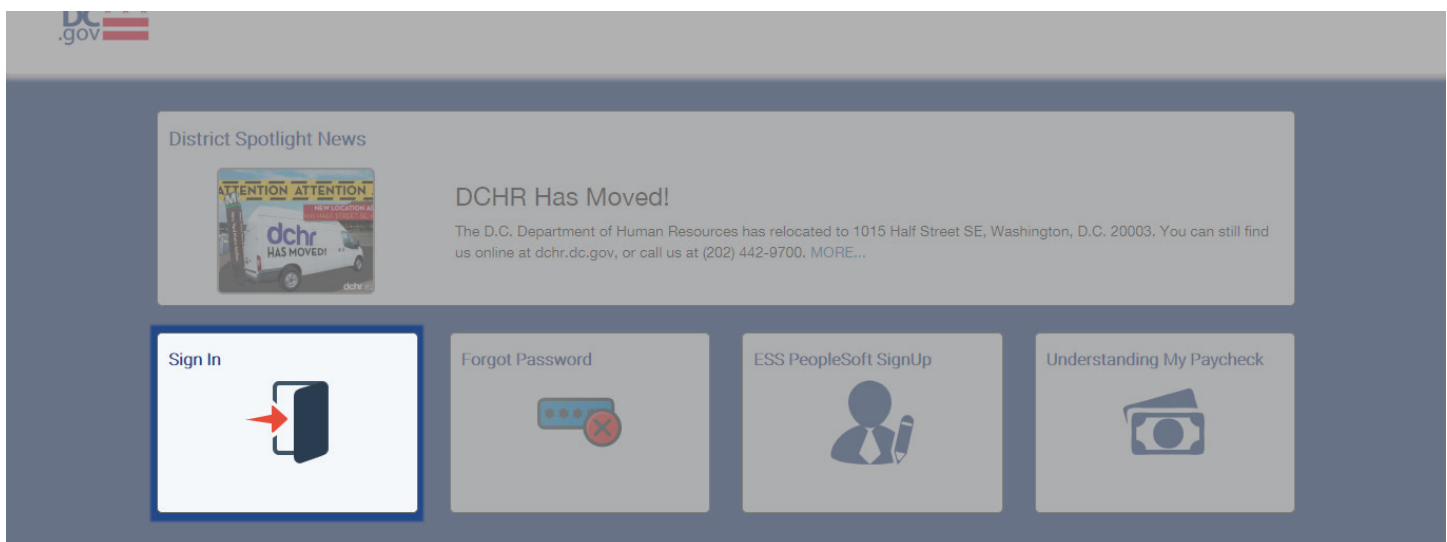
DC .gov

District Spotlight News

ATTENTION ATTENTION

NEW LOCATION AT 1015 HALF STREET SE

dchr HAS MOVED!

dchr

DCHR Has Moved!

The D.C. Department of Human Resources has relocated to 1015 Half Street SE, Washington, D.C. 20003. You can still find us online at dchr.dc.gov, or call us at (202) 442-9700. MORE...

Sign In

Forgot Password

ESS PeopleSoft SignUp

Understanding My Paycheck